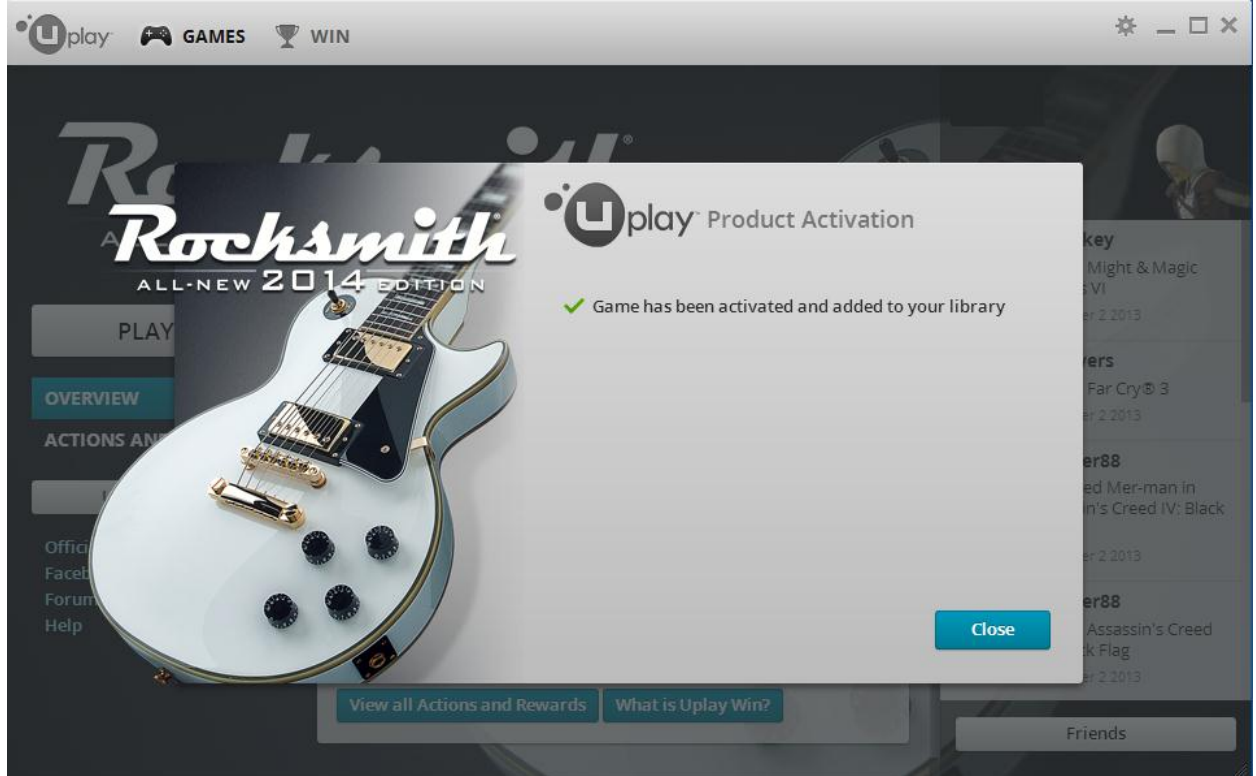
uplay GAMES WIN

Ro

PLAY

OVERVIEW

ACTIONS AN

Offic
Faceb
Forum
Help

Rocksmith
ALL-NEW 2014 EDITION

uplay Product Activation

✓ Game has been activated and added to your library

Close

key
Might & Magic
s VI
er 2 2013

vers
Far Cry® 3
er 2 2013

er88
ed Mer-man in
in's Creed IV: Black
er 2 2013

er88
Assassin's Creed
ck Flag
er 2 2013

View all Actions and Rewards What is Uplay Win?

Friends